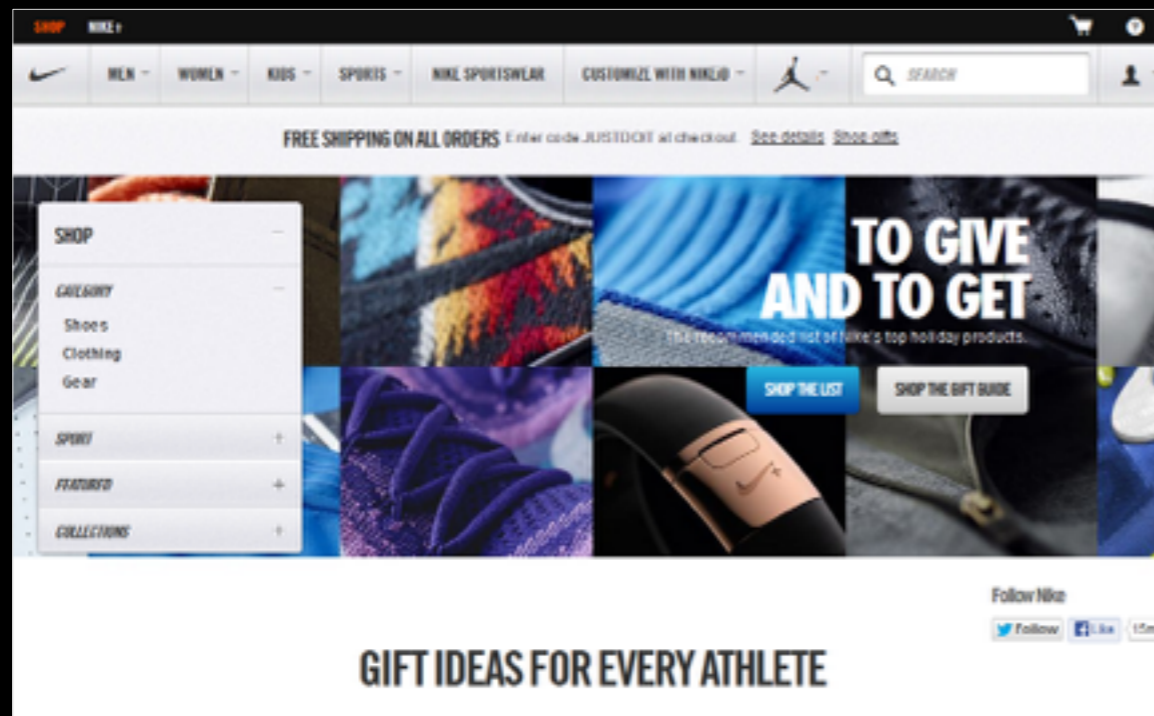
SHOP NIKE+

MEN WOMEN KIDS SPORTS NIKE SPORTSWEAR CUSTOMIZE WITH NIKEiD SEARCH

FREE SHIPPING ON ALL ORDERS Enter code JUSTDOIT at checkout. See details Shop gifts

SHOP
CATEGORY
Shoes
Clothing
Gear
SPORT
FEATURED
COLLECTIONS

TO GIVE AND TO GET
The recommended list of Nike's top holiday products.

SHOP THE LIST SHOP THE GIFT GUIDE

Follow Nike
Follow Like 15m

GIFT IDEAS FOR EVERY ATHLETE